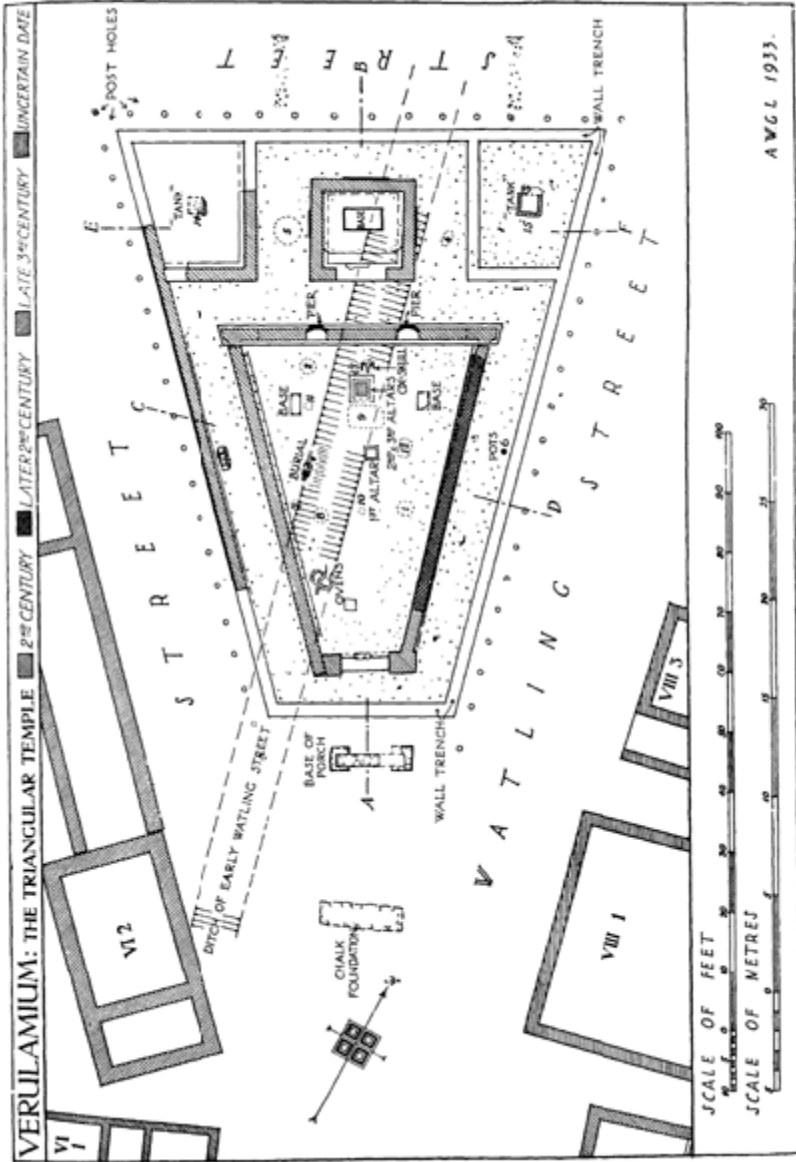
VERULAMIUM: THE TRIANGULAR TEMPLE
2ND CENTURY
LATER 2ND CENTURY
LATE 3RD CENTURY
UNCERTAIN DATE

VI 1
VI 2
VIII 1
VIII 3

STREET
WATLING STREET
STREET

DITCH OF EARLY WATLING STREET
CHALK FOUNDATION
BASE OF PORCH
WALL TRENCH
WALL TRENCH
POST HOLES
"TANK"
"TANK"
BASE
BASE
BURIAL
1ST ALTAR
2ND 3RD ALTARS
OX SKULL
OVENS
POTS
PIER
PIER
A
B
C
D
E
F

SCALE OF FEET
SCALE OF METRES

AWGL 1933.